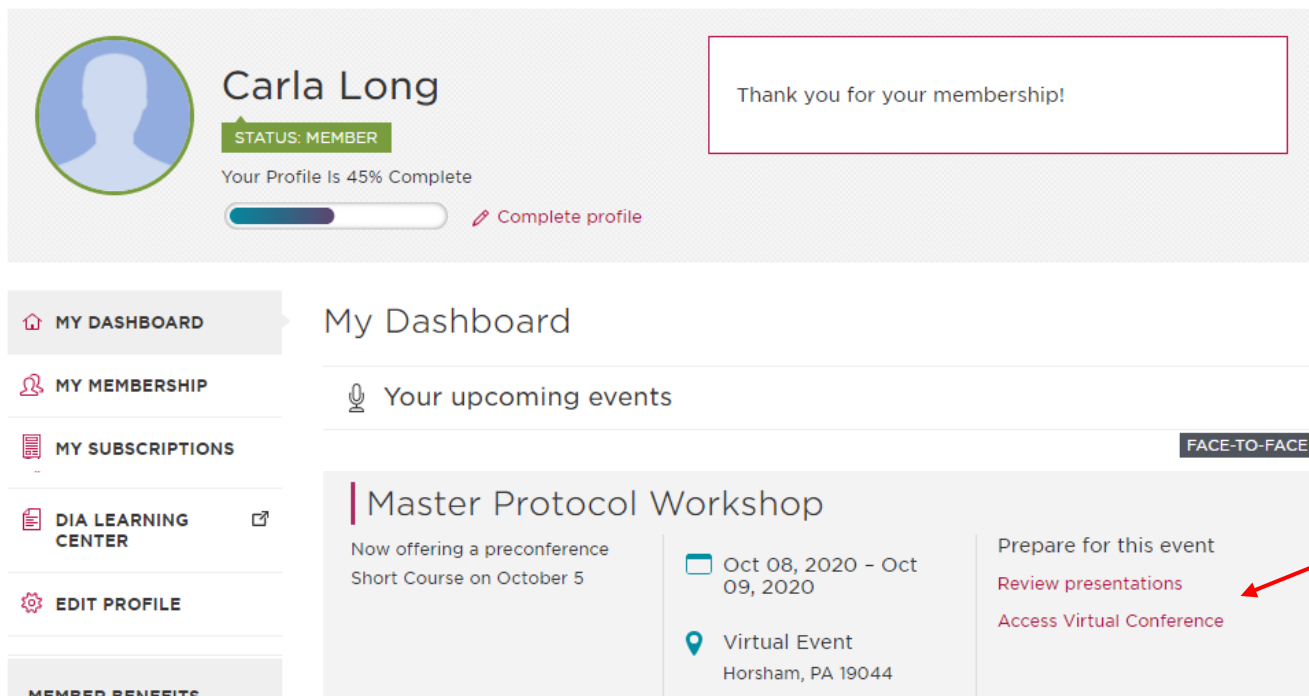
Carla Long

STATUS: MEMBER

Your Profile Is 45% Complete

Complete profile

Thank you for your membership!

MY DASHBOARD

MY MEMBERSHIP

MY SUBSCRIPTIONS

DIA LEARNING CENTER

EDIT PROFILE

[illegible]

My Dashboard

Your upcoming events

FACE-TO-FACE

Master Protocol Workshop

Now offering a preconference Short Course on October 5

Oct 08, 2020 – Oct 09, 2020

Virtual Event
Horsham, PA 19044

Prepare for this event

Review presentations

Access Virtual Conference